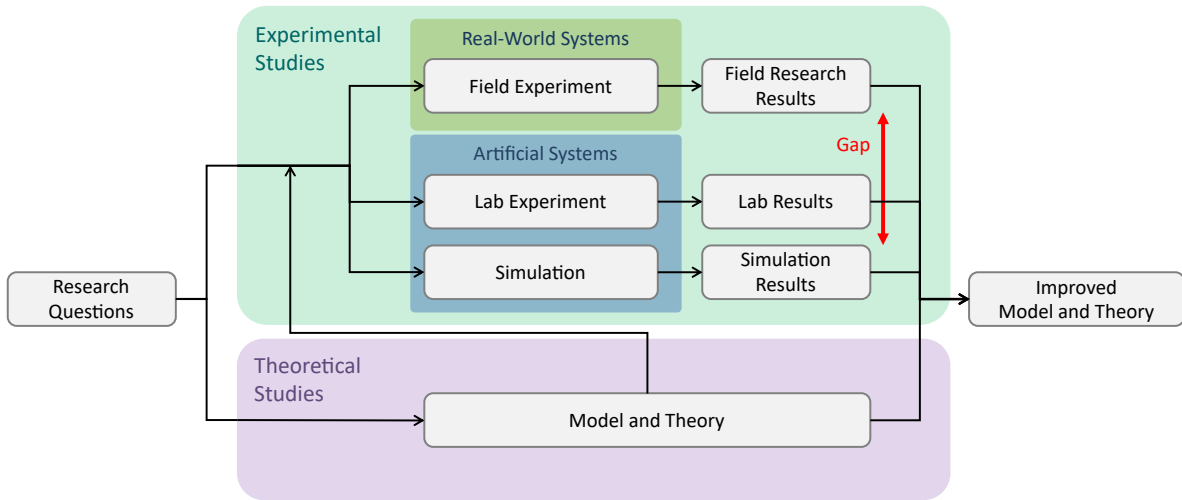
Experimental Studies

Real-World Systems

Field Experiment

Field Research Results

Gap

Artificial Systems

Lab Experiment

Lab Results

Simulation

Simulation Results

Research Questions

Improved Model and Theory

Theoretical Studies

Model and Theory